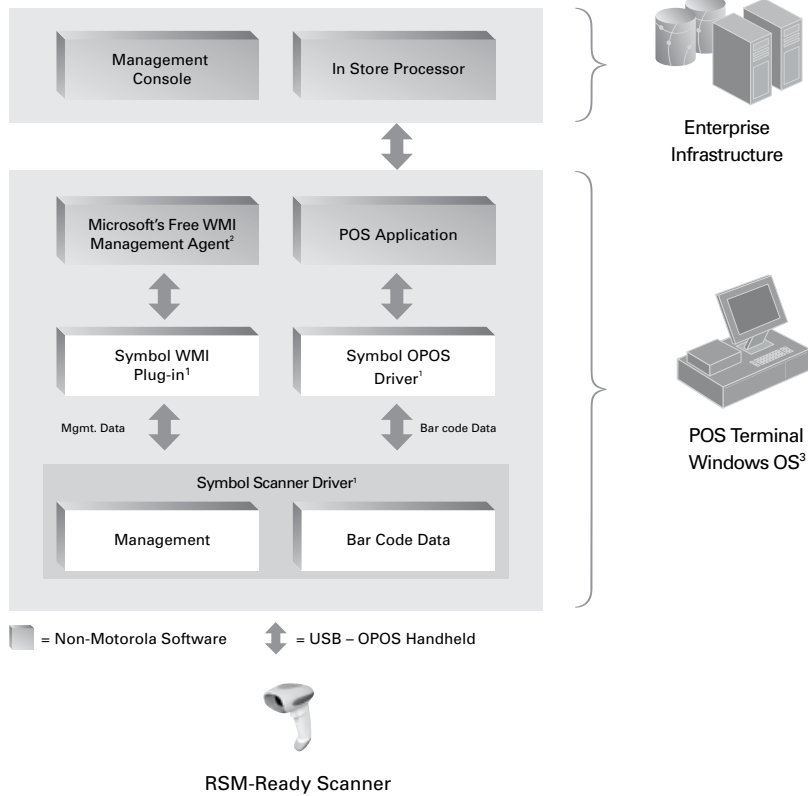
Management Console

In Store Processor

Enterprise Infrastructure

Microsoft's Free WMI Management Agent$^2$

POS Application

Symbol WMI Plug-in$^1$

Symbol OPOS Driver$^1$

Mgmt. Data

Bar code Data

POS Terminal Windows OS$^3$

Symbol Scanner Driver$^1$

Management

Bar Code Data

= Non-Motorola Software

= USB – OPOS Handheld

RSM-Ready Scanner